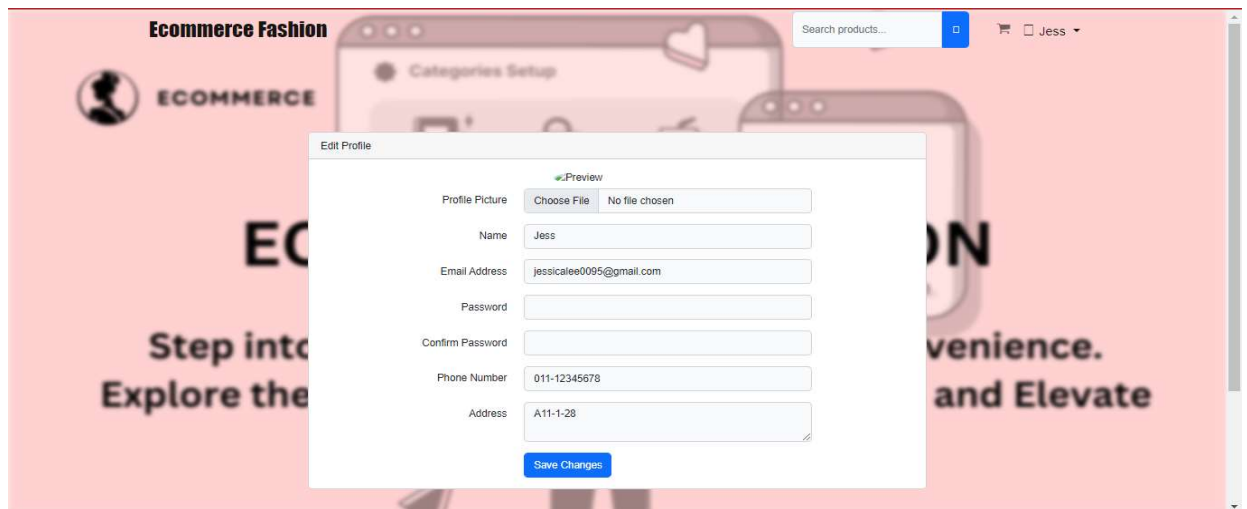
Ecommerce Fashion

Categories Setup

Search products...

Jess

ECOMMERCE

EC

ON

Step into

venience.

Explore the

and Elevate

Edit Profile

Preview

Profile Picture Choose File No file chosen

Name Jess

Email Address jessicalee0095@gmail.com

Password

Confirm Password

Phone Number 011-12345678

Address A11-1-28

Save Changes